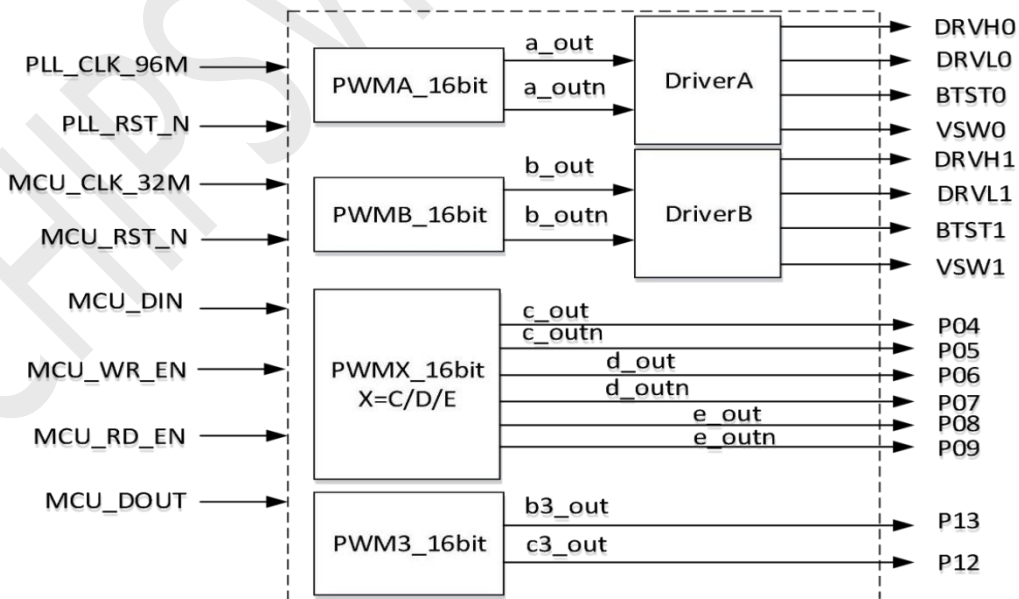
PLL_CLK_96M
PLL_RST_N
MCU_CLK_32M
MCU_RST_N
MCU_DIN
MCU_WR_EN
MCU_RD_EN
MCU_DOUT

PWMA_16bit
a_out
a_outn
DriverA
DRVH0
DRVL0
BTST0
VSW0

PWMB_16bit
b_out
b_outn
DriverB
DRVH1
DRVL1
BTST1
VSW1

PWMX_16bit
X=C/D/E
c_out
c_outn
d_out
d_outn
e_out
e_outn
P04
P05
P06
P07
P08
P09

PWM3_16bit
b3_out
c3_out
P13
P12